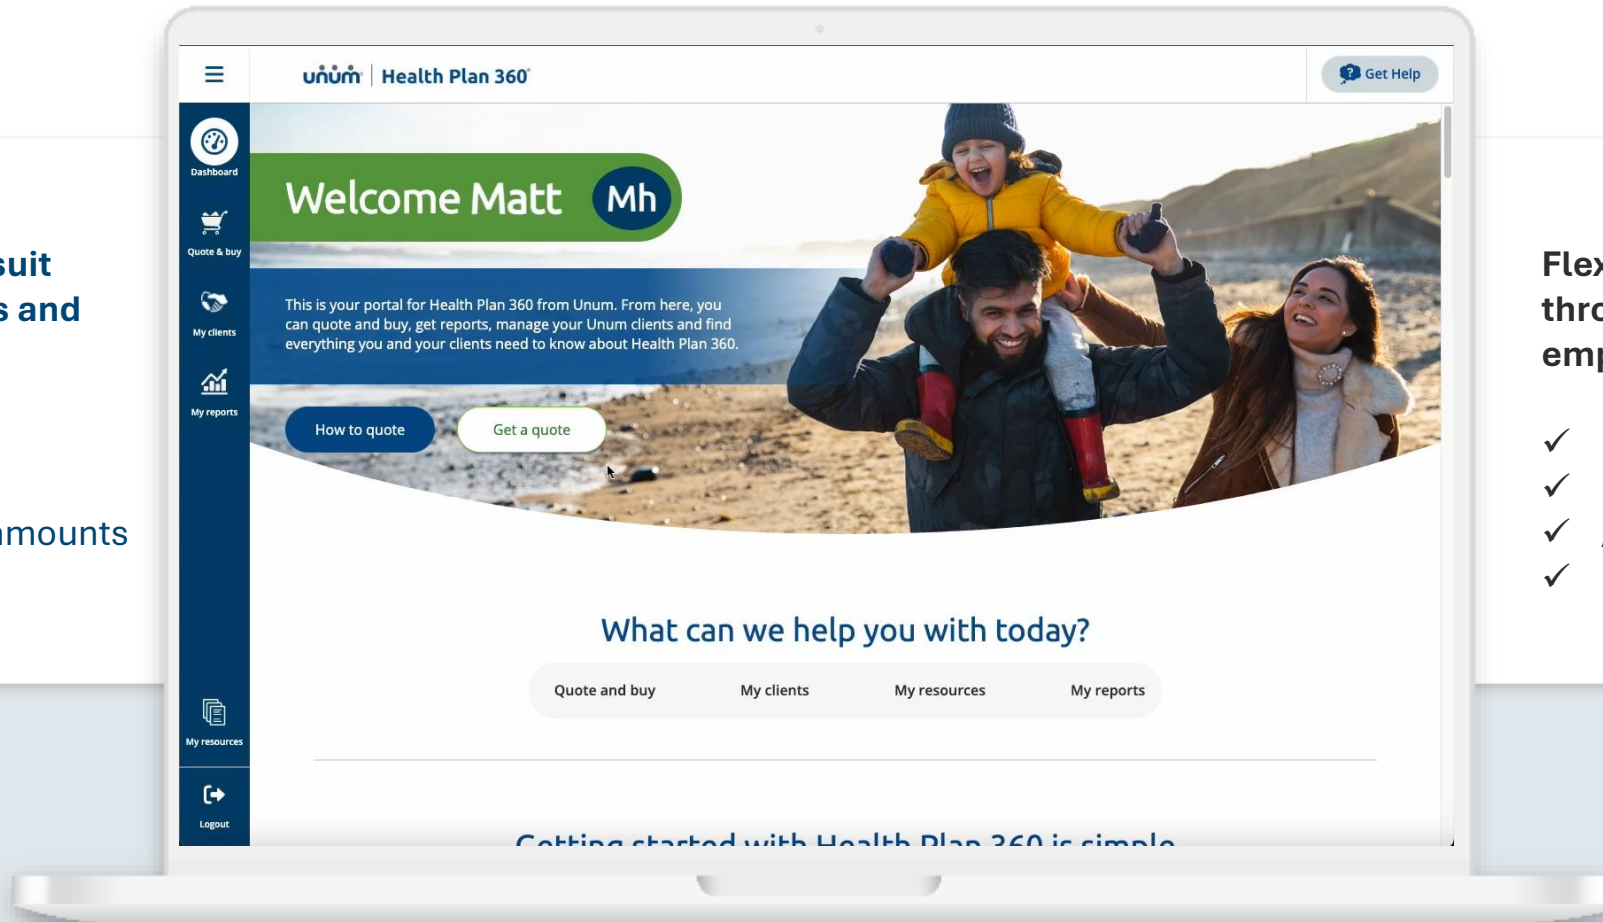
suit
s and

mounts

unum | Health Plan 360

Get Help

Dashboard

Quote & buy

My clients

My reports

My resources

Logout

Welcome Matt Mh

This is your portal for Health Plan 360 from Unum. From here, you can quote and buy, get reports, manage your Unum clients and find everything you and your clients need to know about Health Plan 360.

How to quote

Get a quote

What can we help you with today?

Quote and buy My clients My resources My reports

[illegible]

Flex
thr
emp

✓
✓
✓
✓